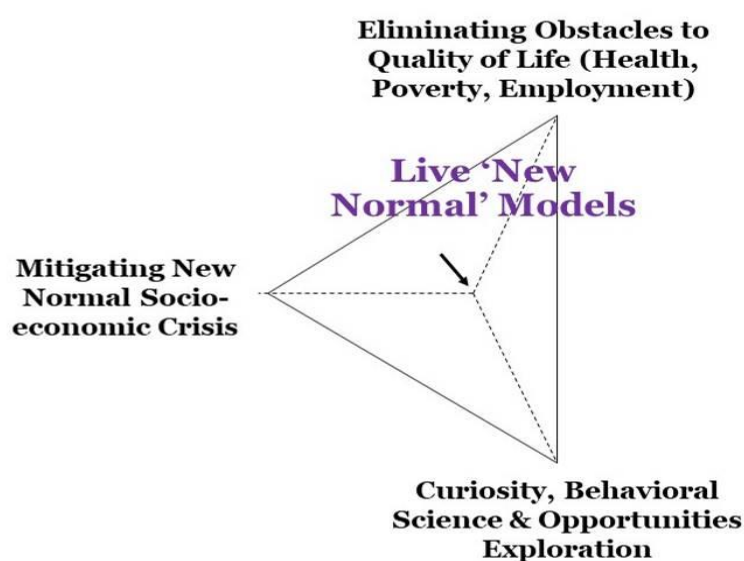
Eliminating Obstacles to Quality of Life (Health, Poverty, Employment)

Live 'New Normal' Models

Mitigating New Normal Socio-economic Crisis

Curiosity, Behavioral Science & Opportunities Exploration